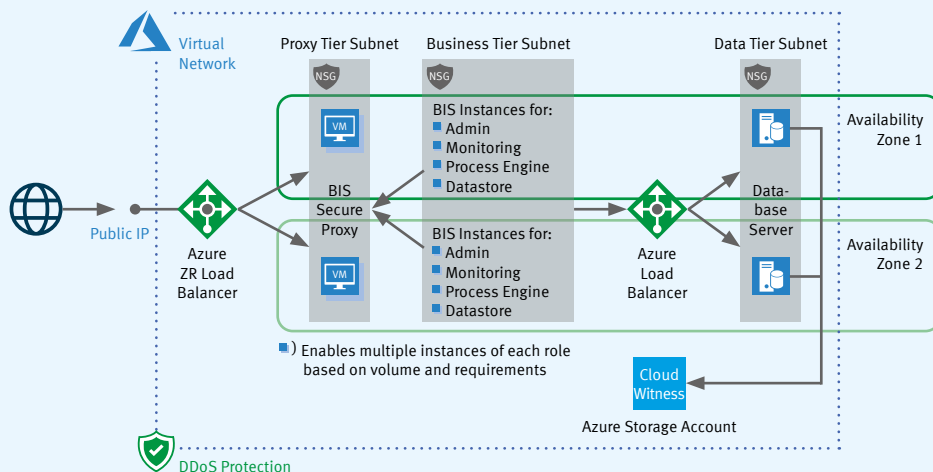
Virtual Network

Proxy Tier Subnet

Business Tier Subnet

Data Tier Subnet

NSG

NSG

NSG

VM

BIS Instances for:
Admin
Monitoring
Process Engine
Datastore

Availability Zone 1

Public IP

Azure ZR Load Balancer

BIS Secure Proxy

Azure Load Balancer

Data-base Server

BIS Instances for:
Admin
Monitoring
Process Engine
Datastore

Availability Zone 2

VM

) Enables multiple instances of each role based on volume and requirements

Cloud Witness

Azure Storage Account

DDoS Protection